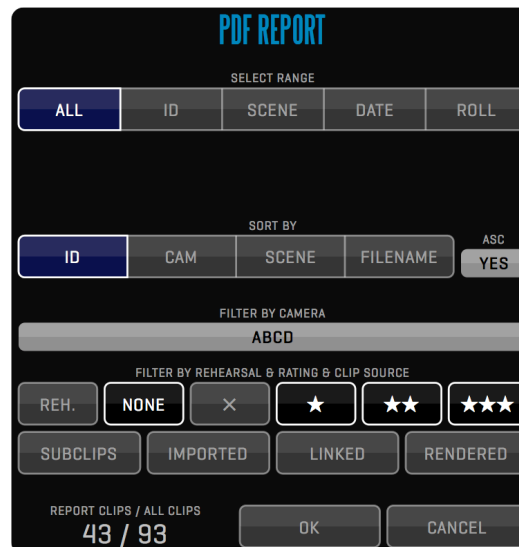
PDF REPORT

SELECT RANGE

ALL | ID | SCENE | DATE | ROLL

SORT BY

ID | CAM | SCENE | FILENAME

ASC
YES

FILTER BY CAMERA

ABCD

FILTER BY REHEARSAL & RATING & CLIP SOURCE

REH. | NONE | × | ★ | ★★ | ★★★

SUBCLIPS | IMPORTED | LINKED | RENDERED

REPORT CLIPS / ALL CLIPS
43 / 93

OK

CANCEL